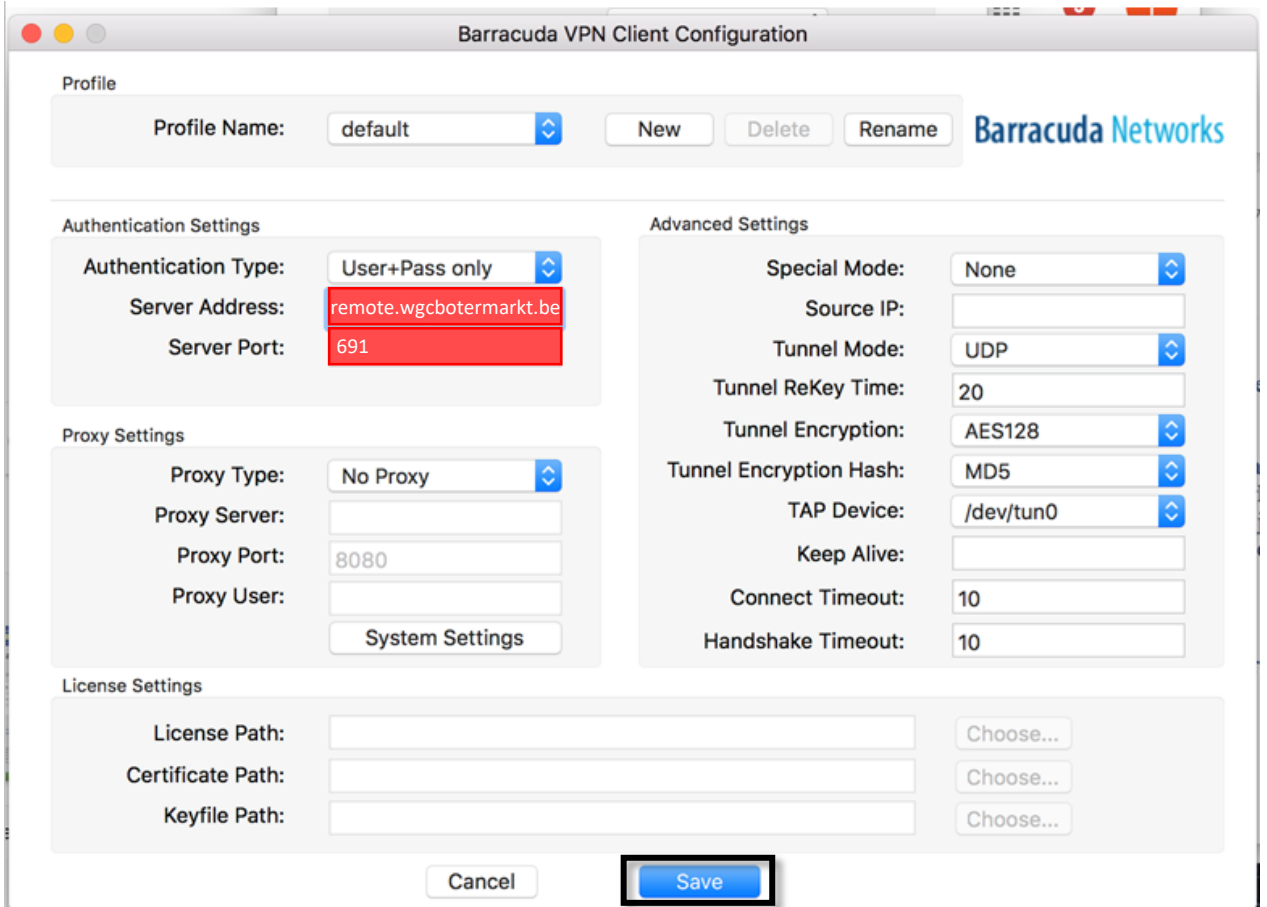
Barracuda VPN Client Configuration

Profile

Profile Name: default

New Delete Rename

Barracuda Networks

Authentication Settings

Authentication Type: User+Pass only

Server Address: remote.wgcbotermarkt.be

Server Port: 691

Proxy Settings

Proxy Type: No Proxy

Proxy Server:

Proxy Port: 8080

Proxy User:

System Settings

Advanced Settings

Special Mode: None

Source IP:

Tunnel Mode: UDP

Tunnel ReKey Time: 20

Tunnel Encryption: AES128

Tunnel Encryption Hash: MD5

TAP Device: /dev/tun0

Keep Alive:

Connect Timeout: 10

Handshake Timeout: 10

License Settings

License Path: Choose...

Certificate Path: Choose...

Keyfile Path: Choose...

Cancel Save